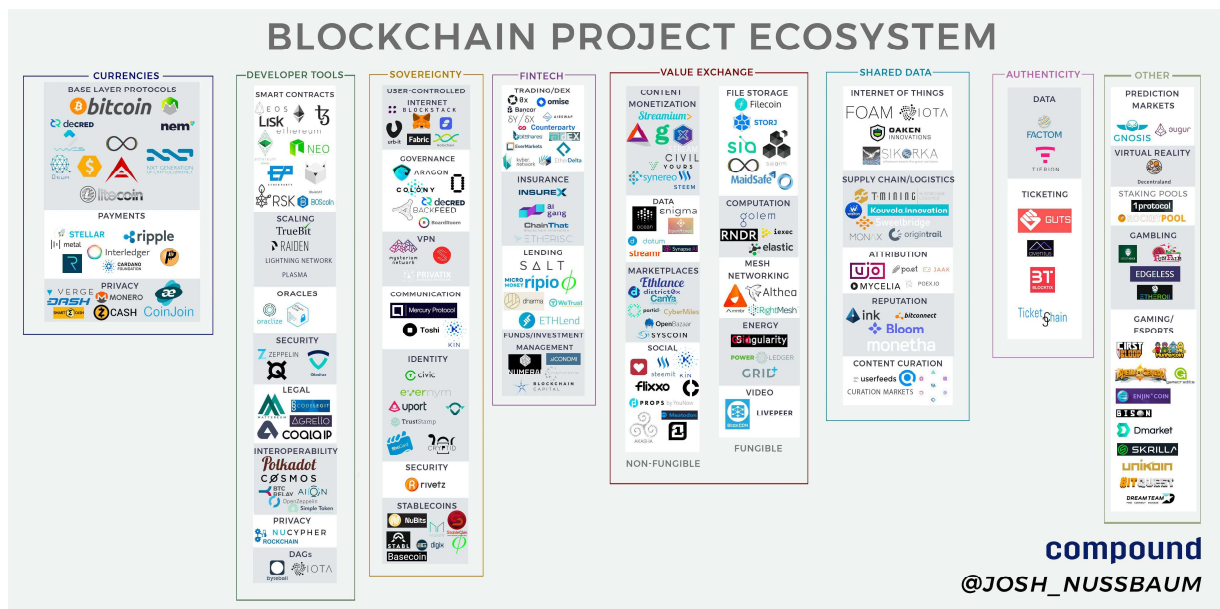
BLOCKCHAIN PROJECT ECOSYSTEM

CURRENCIES
BASE LAYER PROTOCOLS
bitcoin
decred
nem
NXT
litecoin
PAYMENTS
STELLAR
ripple
metal
Interledger
CARDANO FOUNDATION
PRIVACY
VERGE
DASH
MONERO
ZCASH
CoinJoin

DEVELOPER TOOLS
SMART CONTRACTS
EOS
LISK
ethereum
NEO
RSK
BOScoin
SCALING
TrueBit
RAIDEN
LIGHTNING NETWORK
PLASMA
ORACLES
oraclize
SECURITY
ZEPPELIN
LEGAL
CODELEGIT
AGRELLO
COALA IP
INTEROPERABILITY
Polkadot
COSMOS
BTC RELAY
AION
OpenZeppelin
Simple Token
PRIVACY
NUCYPHER
ROCKCHAIN
DAGs
byteball
IOTA

SOVEREIGNTY
USER-CONTROLLED
INTERNET
BLOCKSTACK
urbit
Fabric
GOVERNANCE
ARAGON
COLONY
decred
BACKFEED
BoardRoom
VPN
mysterium network
PRIVATIX
COMMUNICATION
Mercury Protocol
Toshi
KIN
IDENTITY
civic
evernym
uport
TrustStamp
SECURITY
rivetz
STABLECOINS
NuBits
Basecoin

FINTECH
TRADING/DEX
0x
omise
Bancor
Counterparty
bitshares
EverMarkets
kyber network
EtherDelta
INSURANCE
INSUREX
aigang
ChainThat
ETHERISC
LENDING
SALT
ripio
dharma
WeTrust
ETHLend
FUNDS/INVESTMENT MANAGEMENT
NUMERAI
ICONOMI
BLOCKCHAIN CAPITAL

VALUE EXCHANGE
CONTENT MONETIZATION
Streamium
CIVIL
YOURS
synereo
STEEM
DATA
ocean
enigma
datum
streamr
Synapse
MARKETPLACES
Ethlance
district0x
Canya
OpenBazaar
CyberMiles
SOCIAL
steemit
KIN
flixxo
PROPS
Akasha
SYSCOIN
NON-FUNGIBLE
FILE STORAGE
Filecoin
STORJ
sia
MaidSafe
COMPUTATION
golem
RNDR
iexec
elastic
MESH NETWORKING
Althea
RightMesh
ENERGY
Singularity
POWER LEDGER
GRID+
VIDEO
LIVEPEER
FUNGIBLE

SHARED DATA
INTERNET OF THINGS
FOAM
IOTA
OAKEN INNOVATIONS
SIKORKA
SUPPLY CHAIN/LOGISTICS
T-MINING
Kouvola Innovation
MONAX
origintrail
ATTRIBUTION
UJO
MYCELIA
po.et
JAAK
PDEX.IO
REPUTATION
ink
bitconnect
Bloom
monetha
CONTENT CURATION
userfeeds
CURATION MARKETS

AUTHENTICITY
DATA
FACTOM
TIERION
TICKETING
GUTS
BLOCKTIX
TicketChain

OTHER
PREDICTION MARKETS
GNOSIS
augur
VIRTUAL REALITY
Decentraland
STAKING POOLS
1protocol
ROCKETPOOL
GAMBLING
EDGELESS
ETHEROLL
GAMING/ESPORTS
FIRST BLOOD
ENJIN COIN
BISON
Dmarket
SKRILLA
unikoin
BITQUEST
DREAMTEAM

compound
@JOSH_NUSSBAUM